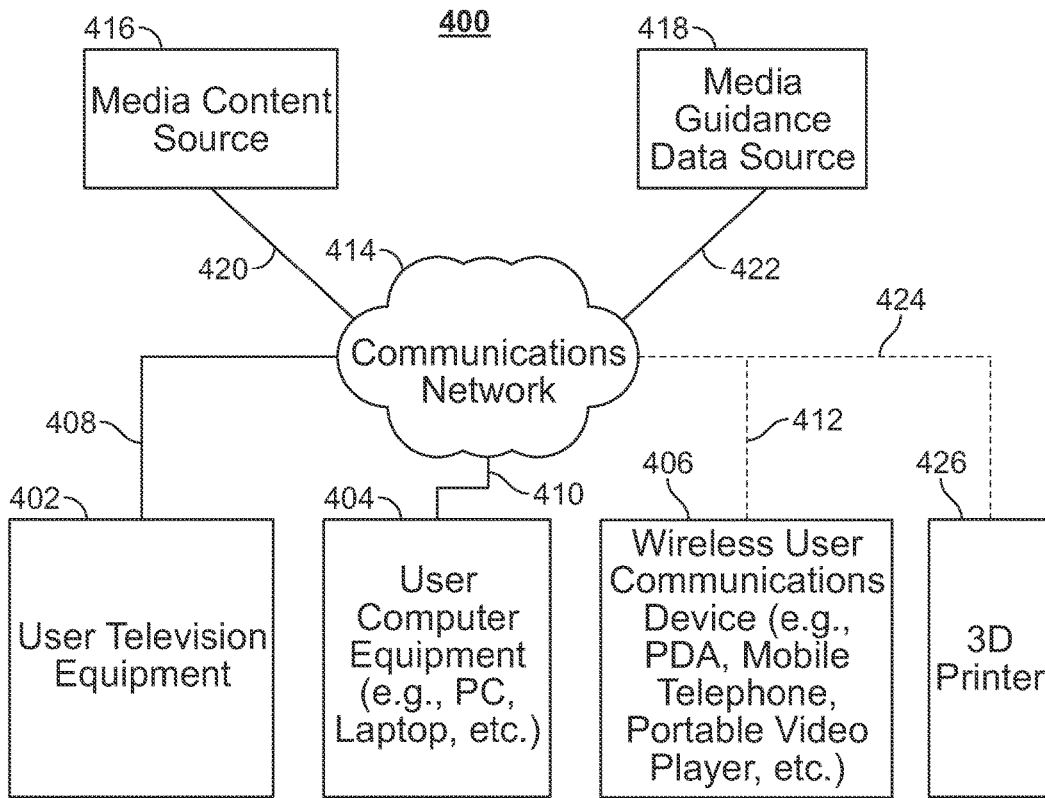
400

416

Media Content Source

418

Media Guidance Data Source

420

414

422

424

Communications Network

408

412

410

402

404

406

426

User Television Equipment

User Computer Equipment (e.g., PC, Laptop, etc.)

Wireless User Communications Device (e.g., PDA, Mobile Telephone, Portable Video Player, etc.)

3D Printer